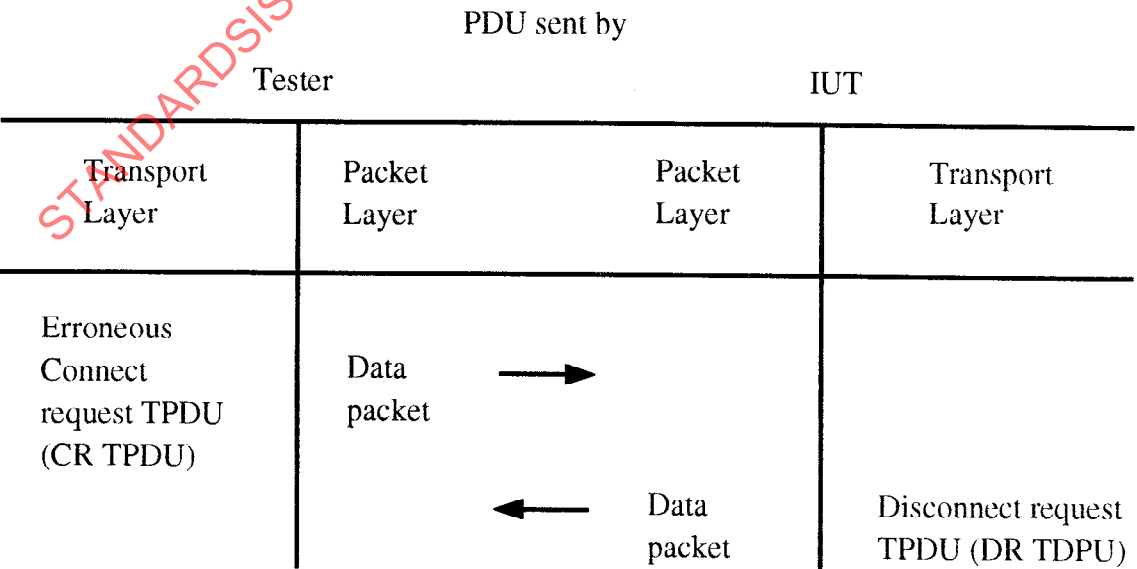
STANDARDSIS

PDU sent by

| Tester | | IUT | |
|---|---|---|---|
| Transport Layer | Packet Layer | Packet Layer | Transport Layer |
| Erroneous Connect request TPDU (CR TPDU) | Data packet → | | |
| | ← | Data packet | Disconnect request TPDU (DR TDPU) |